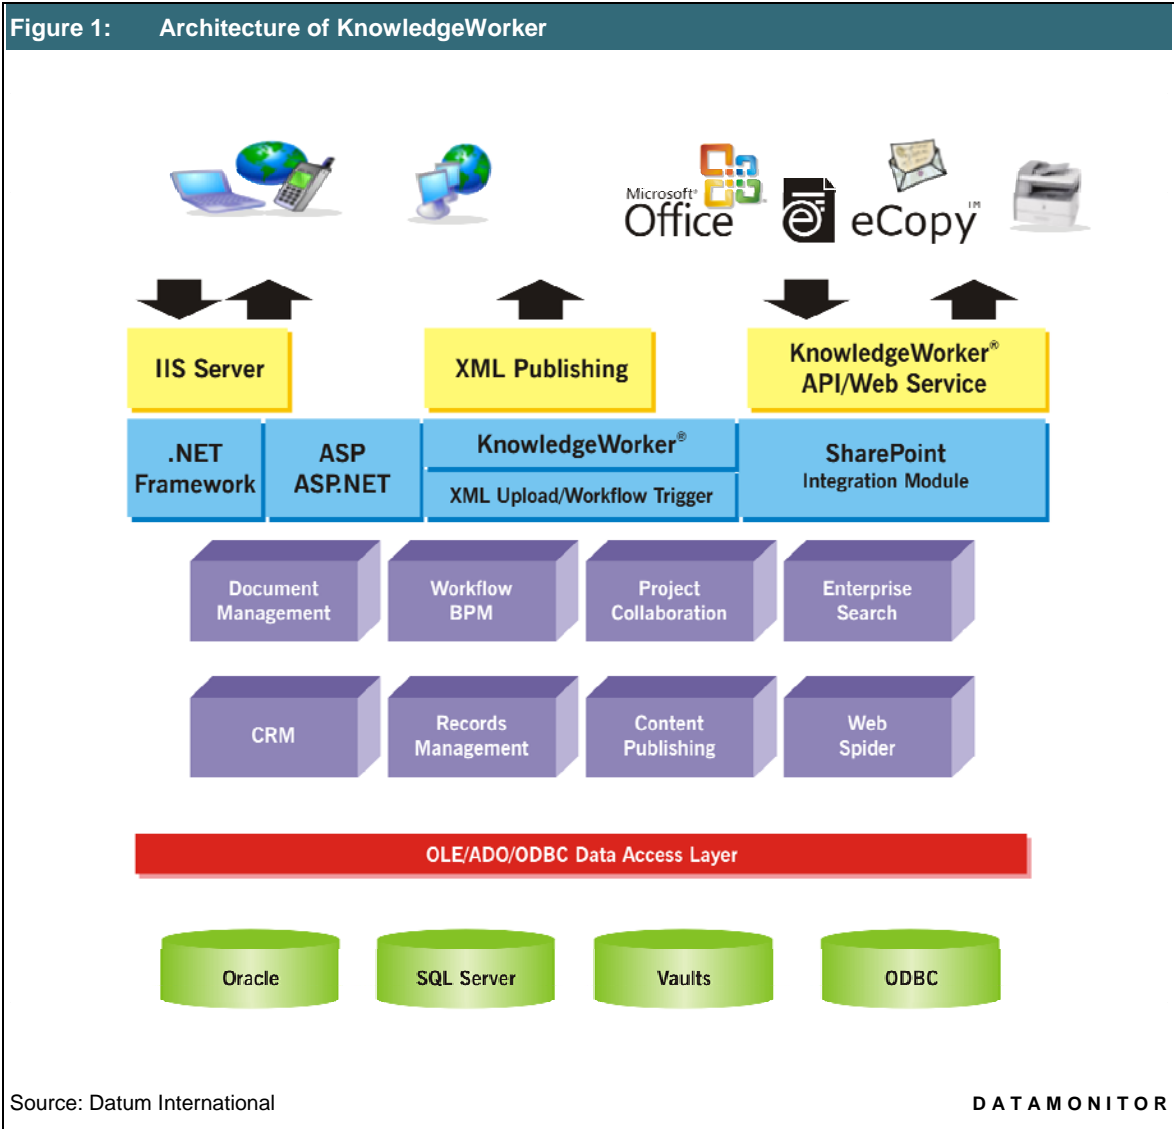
Figure 1: Architecture of KnowledgeWorker

Microsoft® Office

eCopy™

IIS Server

XML Publishing

KnowledgeWorker® API/Web Service

.NET Framework

ASP ASP.NET

KnowledgeWorker®

XML Upload/Workflow Trigger

SharePoint Integration Module

Document Management

Workflow BPM

Project Collaboration

Enterprise Search

CRM

Records Management

Content Publishing

Web Spider

OLE/ADO/ODBC Data Access Layer

Oracle

SQL Server

Vaults

ODBC

Source: Datum International

DATAMONITOR